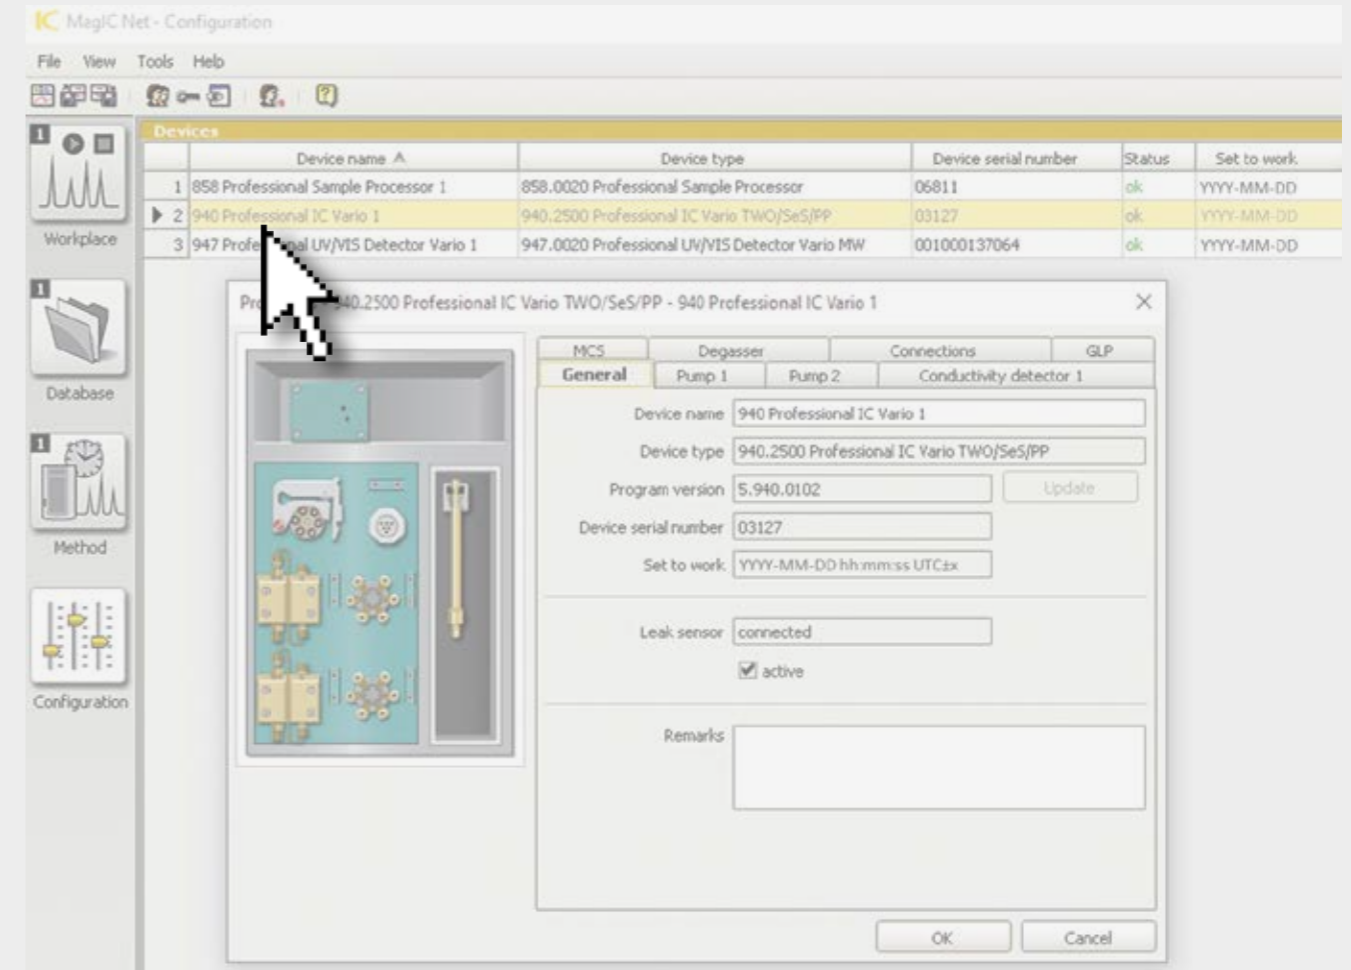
IC MagIC Net - Configuration

File View Tools Help

Workplace

Database

Method

Configuration

Devices

| | Device name | Device type | Device serial number | Status | Set to work |
|---|---|---|---|---|---|
| 1 | 858 Professional Sample Processor 1 | 858.0020 Professional Sample Processor | 06811 | ok | YYYY-MM-DD |
| 2 | 940 Professional IC Vario 1 | 940.2500 Professional IC Vario TWO/SeS/PP | 03127 | ok | YYYY-MM-DD |
| 3 | 947 Profe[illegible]al UV/VIS Detector Vario 1 | 947.0020 Professional UV/VIS Detector Vario MW | 001000137064 | ok | YYYY-MM-DD |

Pr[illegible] 940.2500 Professional IC Vario TWO/SeS/PP - 940 Professional IC Vario 1

MCS Degasser Connections GLP
General Pump 1 Pump 2 Conductivity detector 1

Device name 940 Professional IC Vario 1
Device type 940.2500 Professional IC Vario TWO/SeS/PP
Program version 5.940.0102 Update
Device serial number 03127
Set to work YYYY-MM-DD hh:mm:ss UTC±x

Leak sensor connected
active

Remarks

OK Cancel